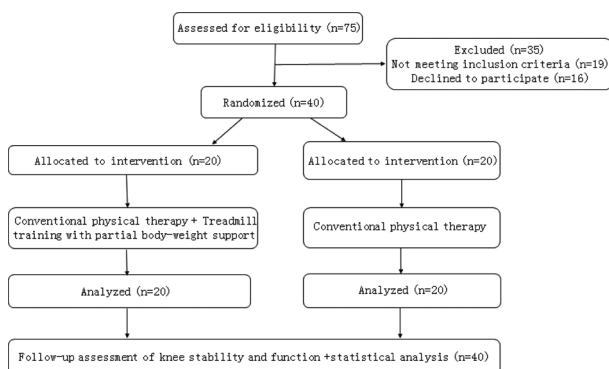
Assessed for eligibility (n=75)

Excluded (n=35)
Not meeting inclusion criteria (n=19)
Declined to participate (n=16)

Randomized (n=40)

Allocated to intervention (n=20)

Allocated to intervention (n=20)

Conventional physical therapy + Treadmill training with partial body-weight support

Conventional physical therapy

Analyzed (n=20)

Analyzed (n=20)

Follow-up assessment of knee stability and function +statistical analysis (n=40)